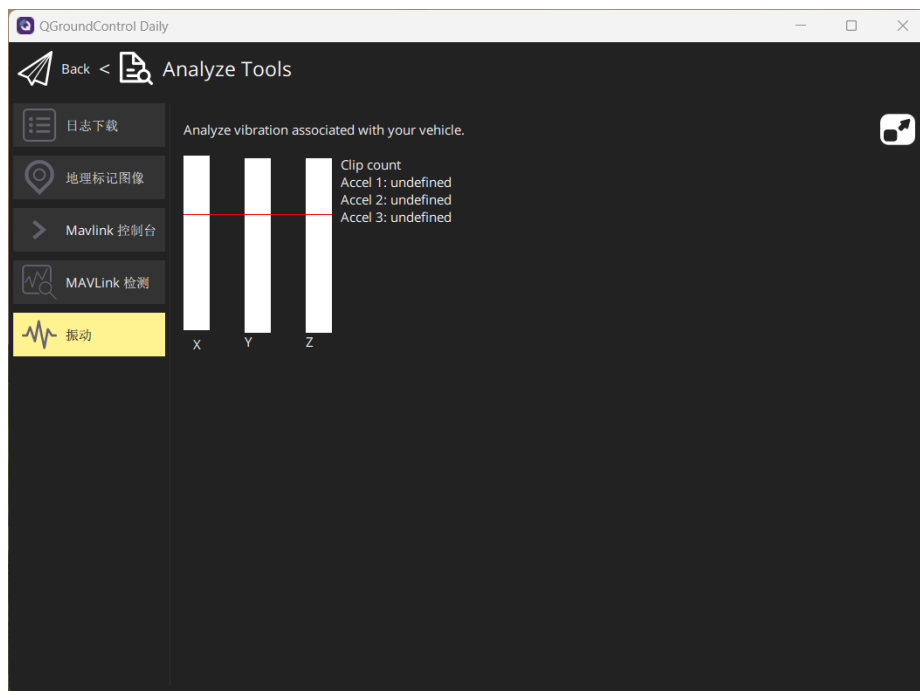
QGroundControl Daily

Back < Analyze Tools

日志下载

地理标记图像

Mavlink 控制台

MAVLink 检测

振动

Analyze vibration associated with your vehicle.

X Y Z

Clip count
Accel 1: undefined
Accel 2: undefined
Accel 3: undefined